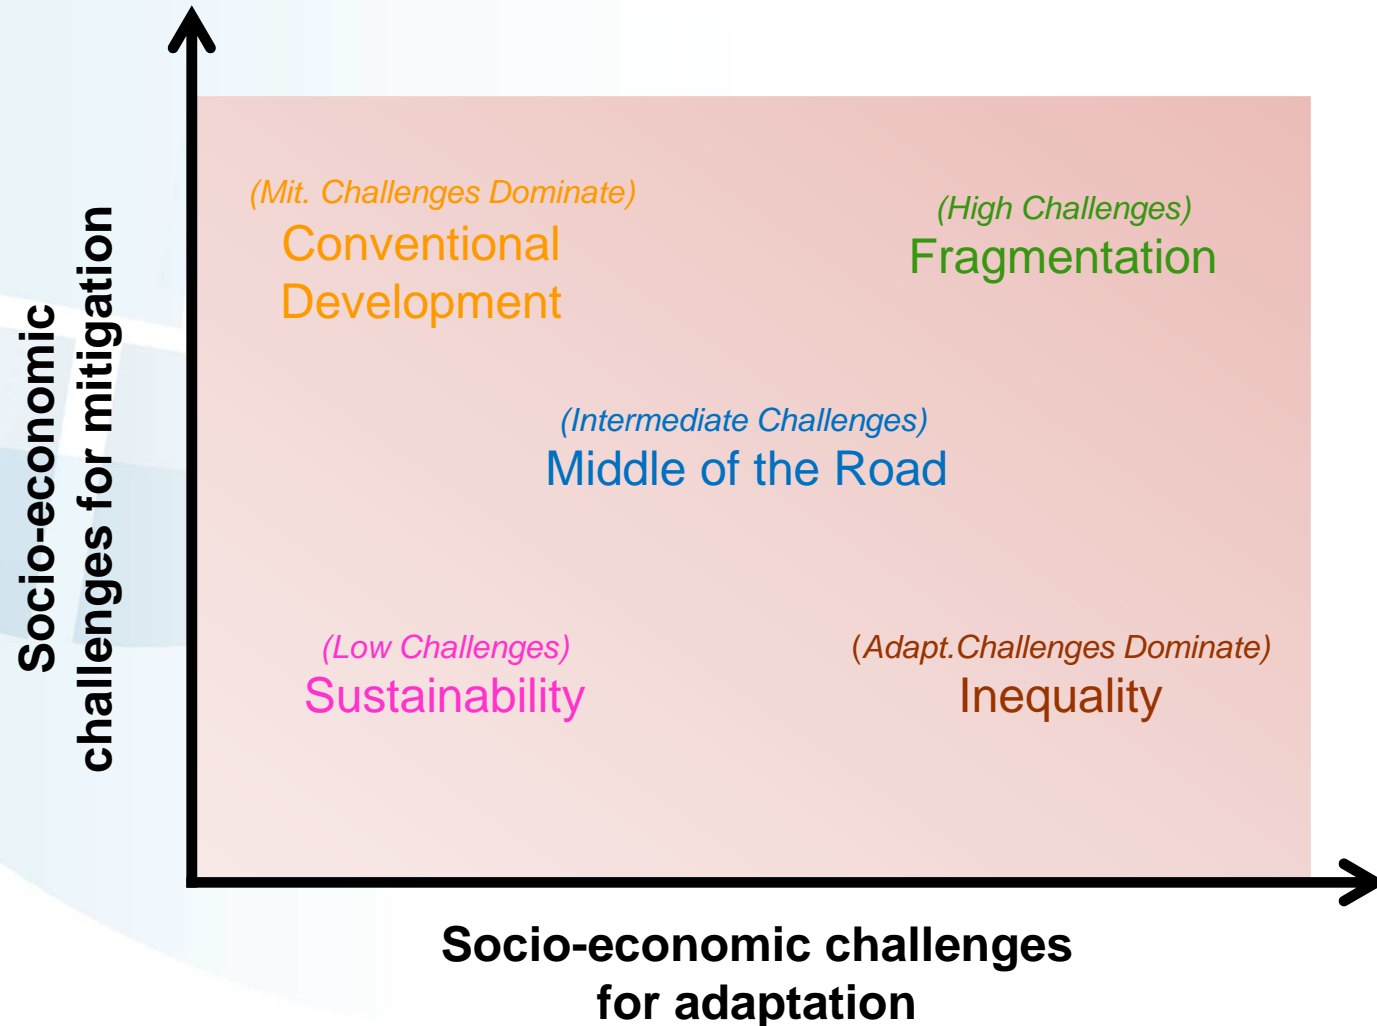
Socio-economic challenges for mitigation

(Mit. Challenges Dominate)
Conventional Development

(High Challenges)
Fragmentation

(Intermediate Challenges)
Middle of the Road

(Low Challenges)
Sustainability

(Adapt.Challenges Dominate)
Inequality

Socio-economic challenges for adaptation